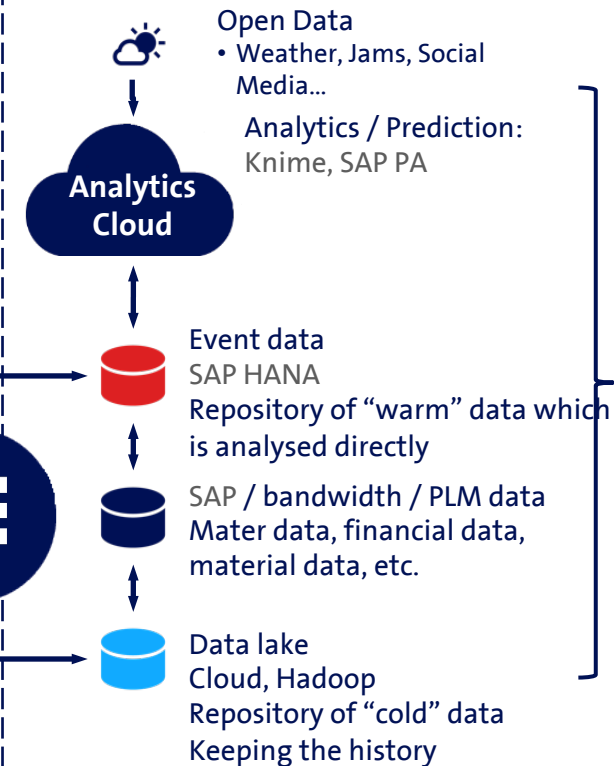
Open Data
• Weather, Jams, Social Media...

Analytics / Prediction:
Knime, SAP PA

Analytics Cloud

Event data
SAP HANA
Repository of “warm” data which is analysed directly

SAP / bandwidth / PLM data
Mater data, financial data, material data, etc.

Data lake
Cloud, Hadoop
Repository of “cold” data
Keeping the history